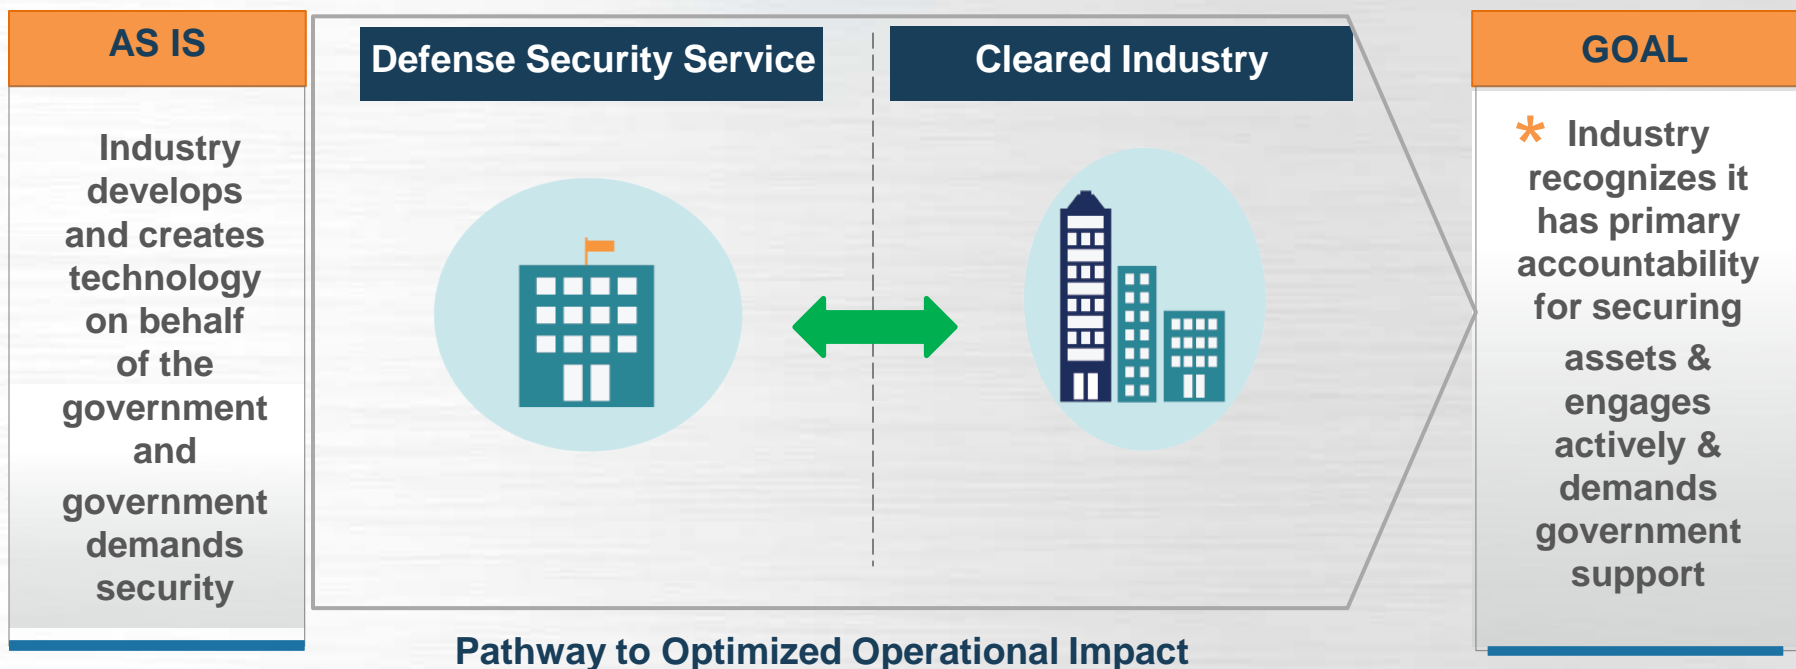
AS IS

Industry develops and creates technology on behalf of the government and government demands security

Defense Security Service

Cleared Industry

GOAL

* Industry recognizes it has primary accountability for securing assets & engages actively & demands government support

Pathway to Optimized Operational Impact